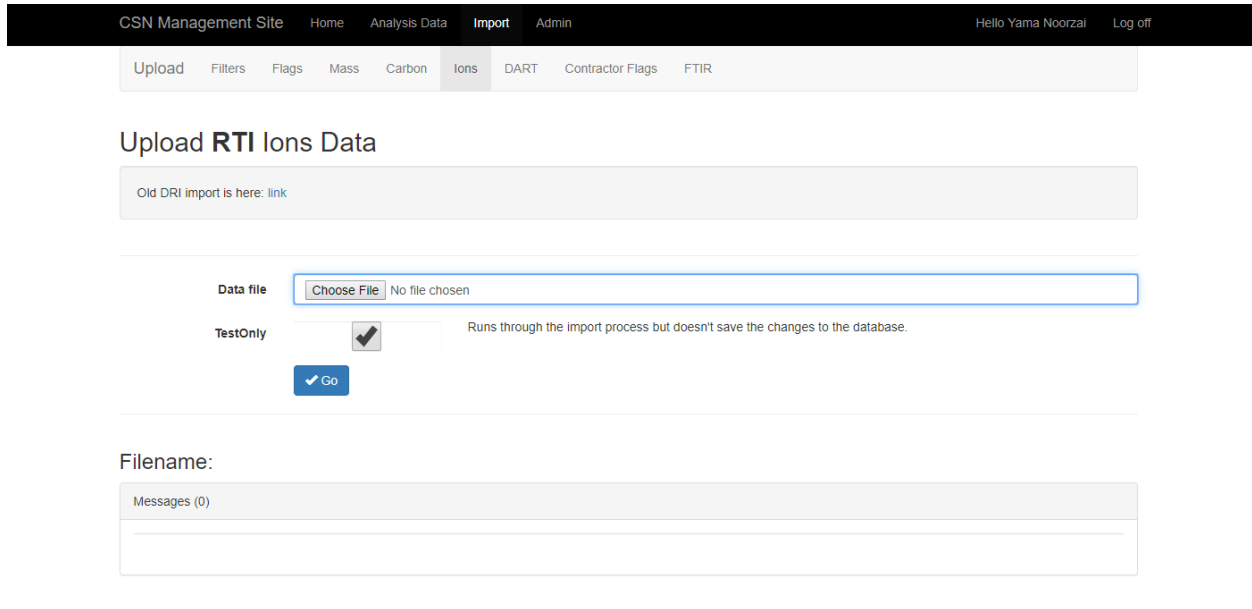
CSN Management Site Home Analysis Data Import Admin Hello Yama Noorzai Log off

Upload Filters Flags Mass Carbon Ions DART Contractor Flags FTIR

Upload **RTI** Ions Data

Old DRI import is here: link

Data file Choose File No file chosen

TestOnly Runs through the import process but doesn't save the changes to the database.

Go

Filename:

Messages (0)